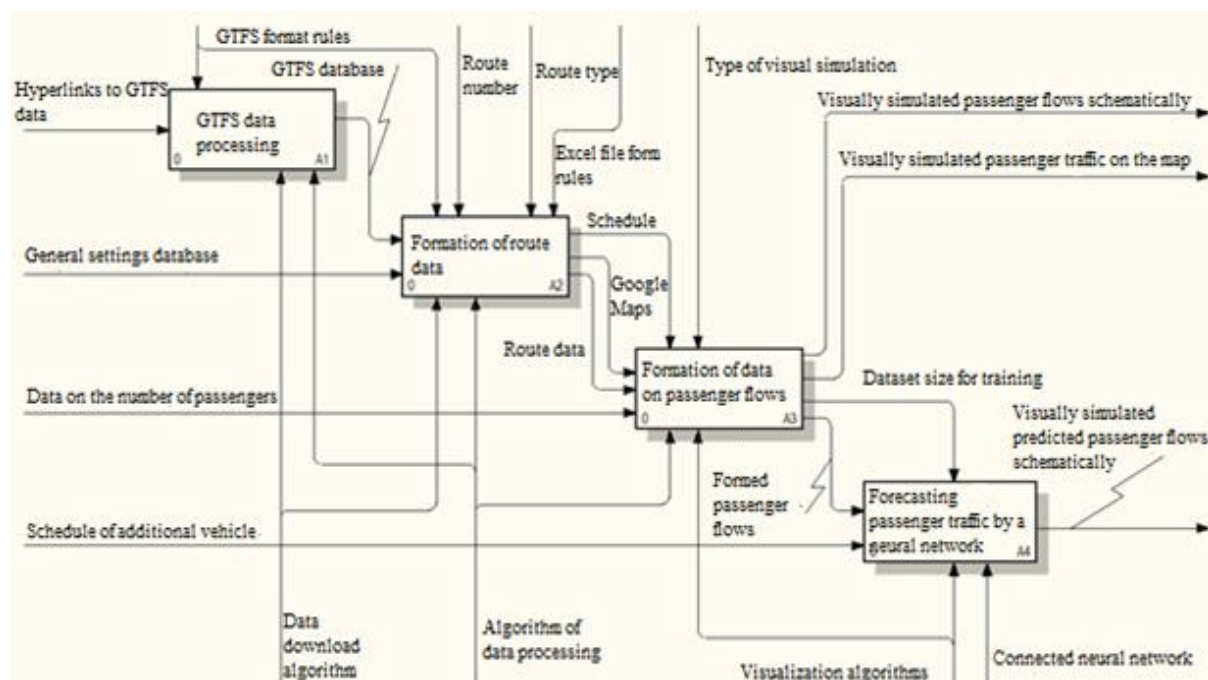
GTFS format rules

GTFS database

Route number

Route type

Type of visual simulation

Hyperlinks to GTFS data

GTFS data processing

0

A1

Visually simulated passenger flows schematically

Excel file form rules

Visually simulated passenger traffic on the map

Schedule

Formation of route data

0

A2

General settings database

Google Maps

Route data

Formation of data on passenger flows

0

A3

Dataset size for training

Data on the number of passengers

Visually simulated predicted passenger flows schematically

Formed passenger flows

Forecasting passenger traffic by a geural network

A4

Schedule of additional vehicle

Data download algorithm

Algorithm of data processing

Visualization algorithms

Connected neural network